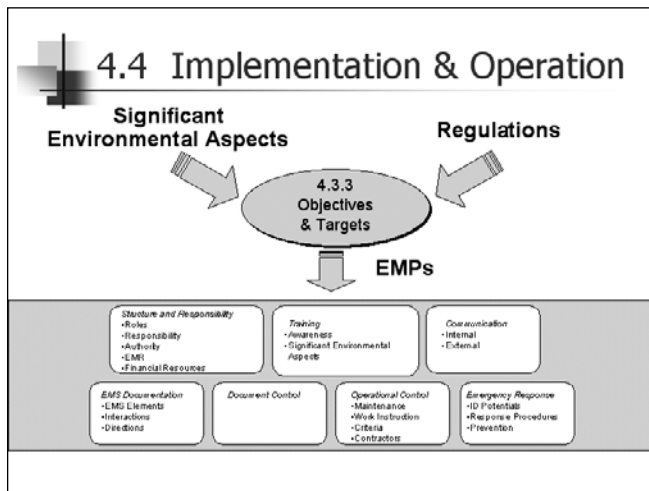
4.4 Implementation & Operation

Significant Environmental Aspects

Regulations

4.3.3 Objectives & Targets

EMPs

Structure and Responsibility
•Roles
•Responsibility
•Authority
•EMR
•Financial Resources

Training
•Awareness
•Significant Environmental Aspects

Communication
•Internal
•External

EMS Documentation
•EMS Elements
•Interactions
•Directions

Document Control

Operational Control
•Maintenance
•Work Instruction
•Criteria
•Contractors

Emergency Response
•ID Potentials
•Response Procedures
•Prevention